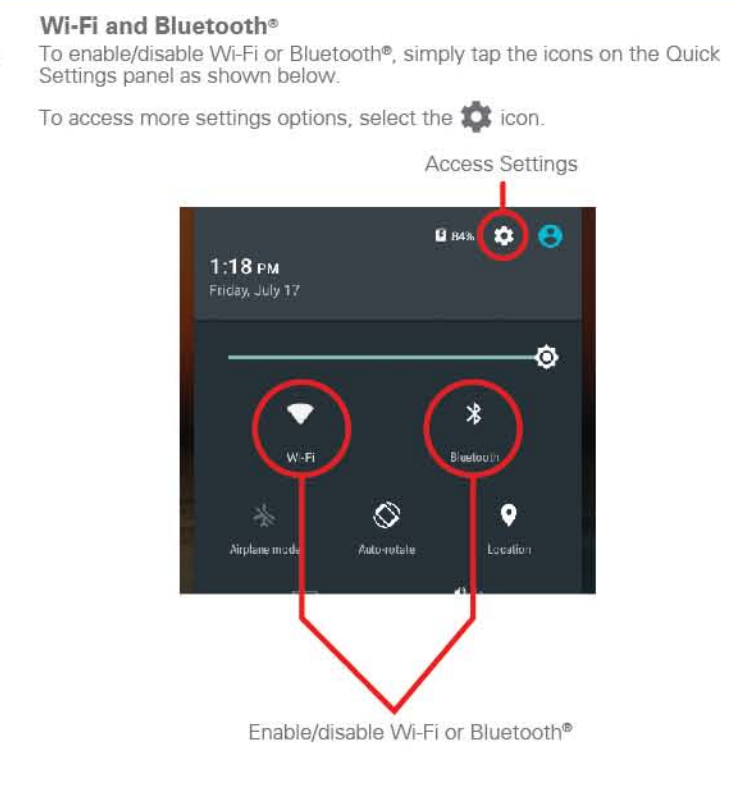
Wi-Fi and Bluetooth®

To enable/disable Wi-Fi or Bluetooth®, simply tap the icons on the Quick Settings panel as shown below.

To access more settings options, select the icon.

Access Settings

84%

1:18 PM
Friday, July 17

Wi-Fi

Bluetooth

Airplane mode

Auto-rotate

Location

Enable/disable Wi-Fi or Bluetooth®